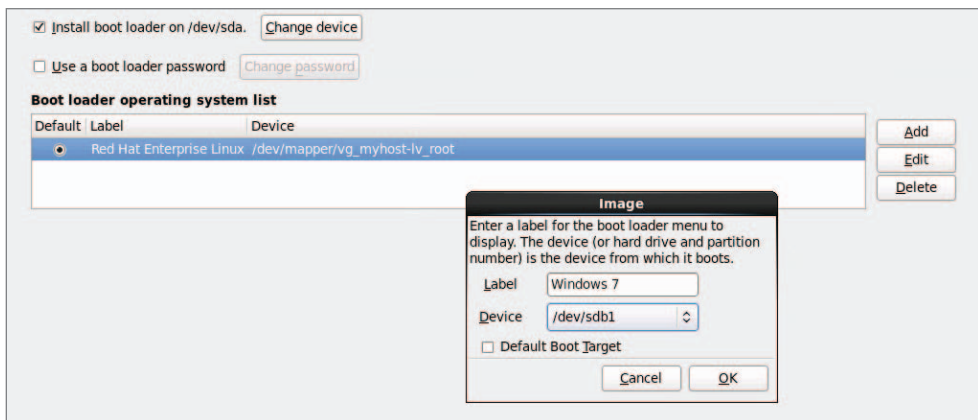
☑ Install boot loader on /dev/sda. Change device

☐ Use a boot loader password Change password

Boot loader operating system list

| Default | Label | Device |
|---|---|---|
| ● | Red Hat Enterprise Linux | /dev/mapper/vg_myhost-lv_root |

Add
Edit
Delete

Image

Enter a label for the boot loader menu to display. The device (or hard drive and partition number) is the device from which it boots.

Label Windows 7

Device /dev/sdb1

☐ Default Boot Target

Cancel OK